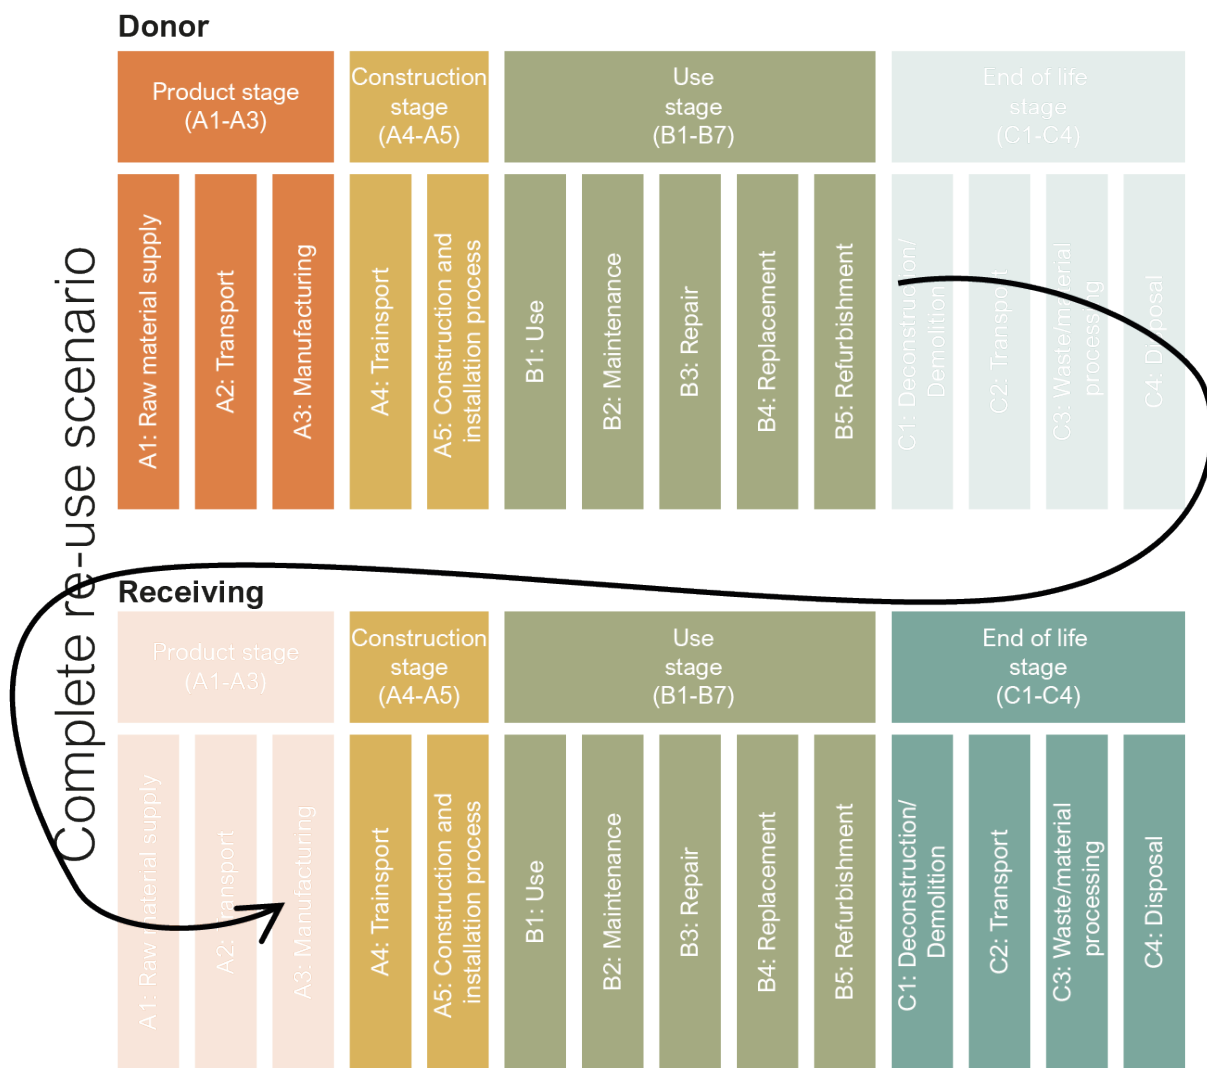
Complete re-use scenario

Donor

| Product stage (A1-A3) | | | Construction stage (A4-A5) | | Use stage (B1-B7) | | | | | End of life stage (C1-C4) | | | |
|---|---|---|---|---|---|---|---|---|---|---|---|---|---|
| A1: Raw material supply | A2: Transport | A3: Manufacturing | A4: Trainsport | A5: Construction and installation process | B1: Use | B2: Maintenance | B3: Repair | B4: Replacement | B5: Refurbishment | C1: Deconstruction/ Demolition | C2: Transport | C3: Waste/material processing | C4: Disposal |

Receiving

| Product stage (A1-A3) | | | Construction stage (A4-A5) | | Use stage (B1-B7) | | | | | End of life stage (C1-C4) | | | |
|---|---|---|---|---|---|---|---|---|---|---|---|---|---|
| A1: Raw material supply | A2: Transport | A3: Manufacturing | A4: Trainsport | A5: Construction and installation process | B1: Use | B2: Maintenance | B3: Repair | B4: Replacement | B5: Refurbishment | C1: Deconstruction/ Demolition | C2: Transport | C3: Waste/material processing | C4: Disposal |